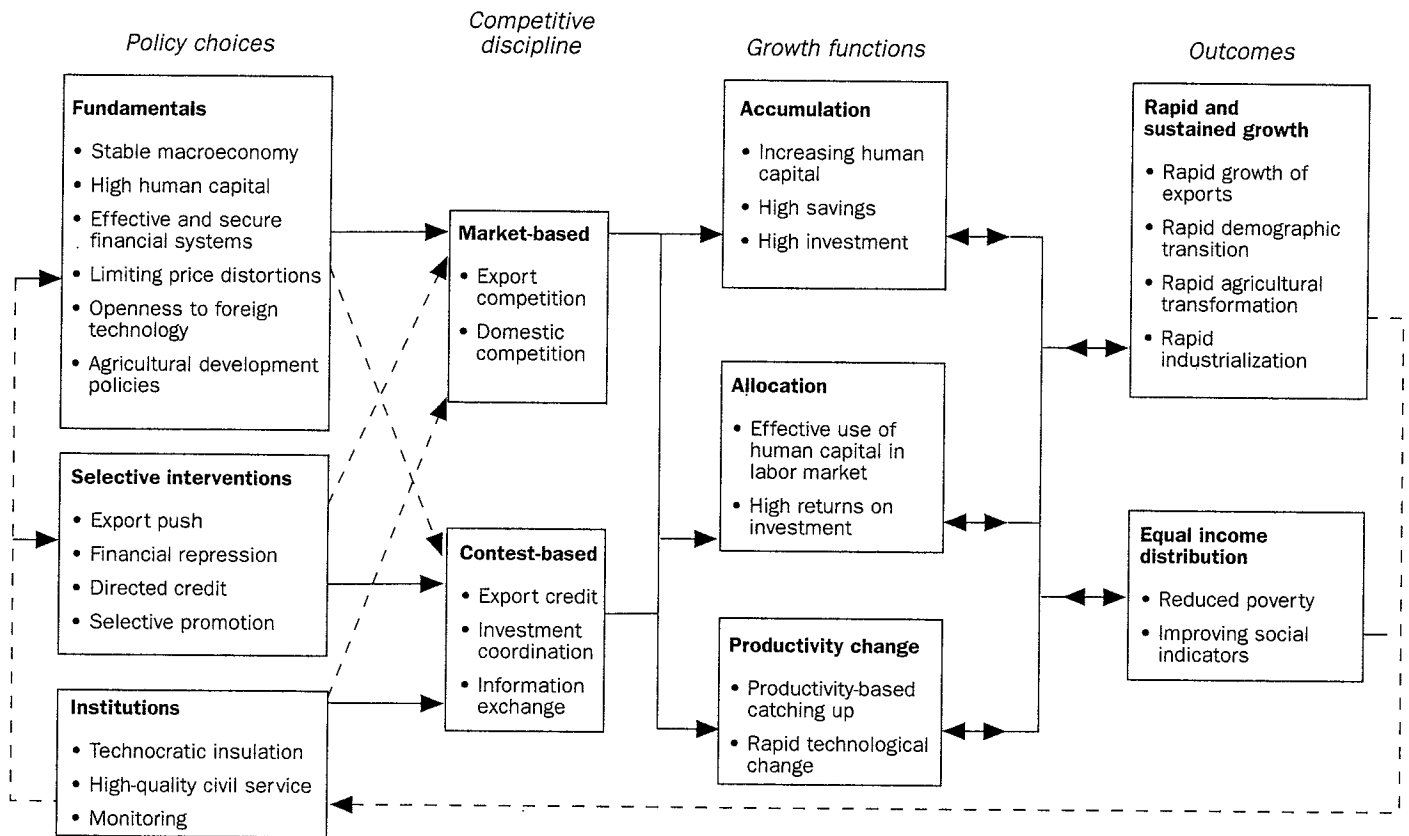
Policy choices

Competitive discipline

Growth functions

Outcomes

**Fundamentals**
• Stable macroeconomy
• High human capital
• Effective and secure financial systems
• Limiting price distortions
• Openness to foreign technology
• Agricultural development policies

**Selective interventions**
• Export push
• Financial repression
• Directed credit
• Selective promotion

**Institutions**
• Technocratic insulation
• High-quality civil service
• Monitoring

**Market-based**
• Export competition
• Domestic competition

**Contest-based**
• Export credit
• Investment coordination
• Information exchange

**Accumulation**
• Increasing human capital
• High savings
• High investment

**Allocation**
• Effective use of human capital in labor market
• High returns on investment

**Productivity change**
• Productivity-based catching up
• Rapid technological change

**Rapid and sustained growth**
• Rapid growth of exports
• Rapid demographic transition
• Rapid agricultural transformation
• Rapid industrialization

**Equal income distribution**
• Reduced poverty
• Improving social indicators